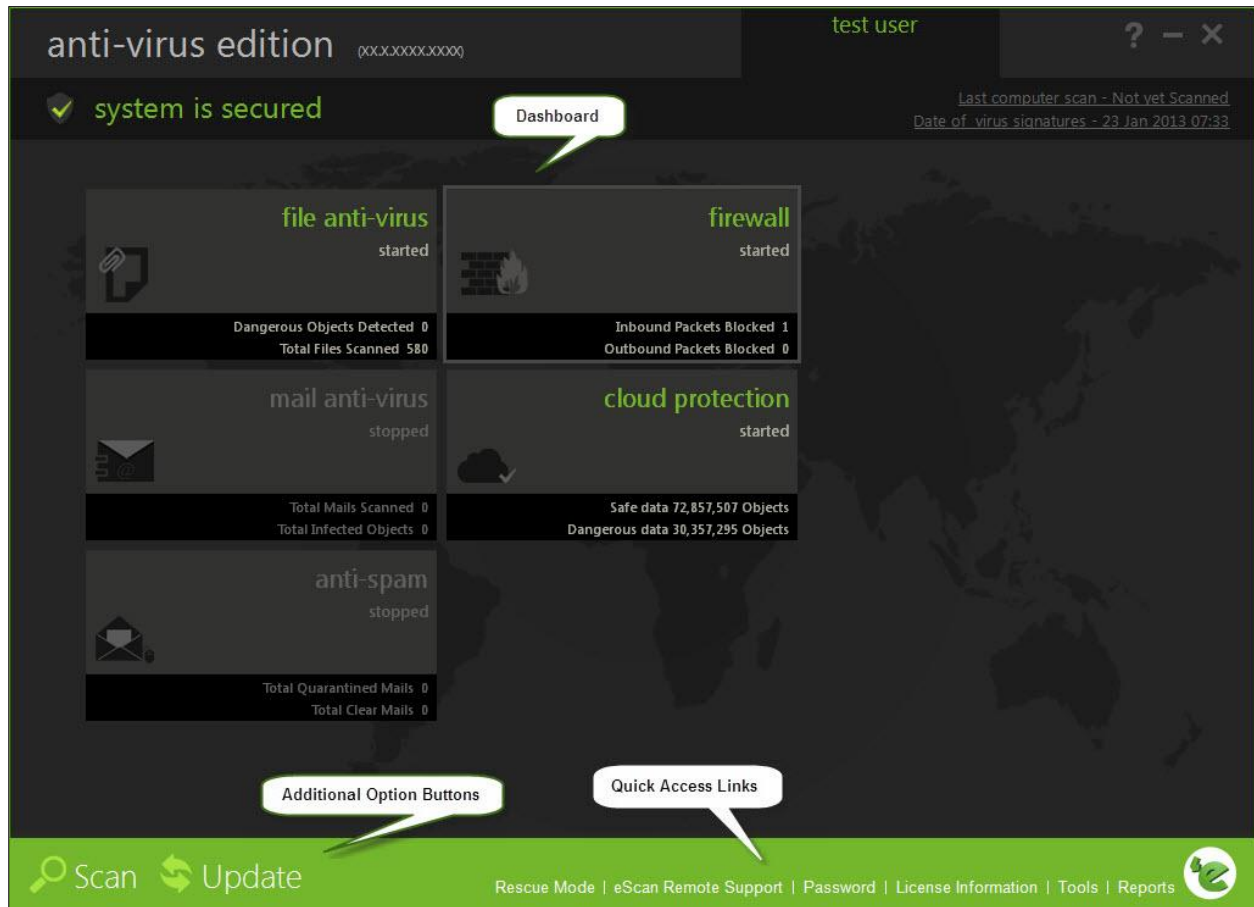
anti-virus edition (XX.X.XXXX.XXXX)

test user

? – ✕

system is secured

Dashboard

Last computer scan - Not yet Scanned
Date of virus signatures - 23 Jan 2013 07:33

file anti-virus
started
Dangerous Objects Detected 0
Total Files Scanned 580

firewall
started
Inbound Packets Blocked 1
Outbound Packets Blocked 0

mail anti-virus
stopped
Total Mails Scanned 0
Total Infected Objects 0

cloud protection
started
Safe data 72,857,507 Objects
Dangerous data 30,357,295 Objects

anti-spam
stopped
Total Quarantined Mails 0
Total Clear Mails 0

Additional Option Buttons

Quick Access Links

Scan Update

Rescue Mode | eScan Remote Support | Password | License Information | Tools | Reports